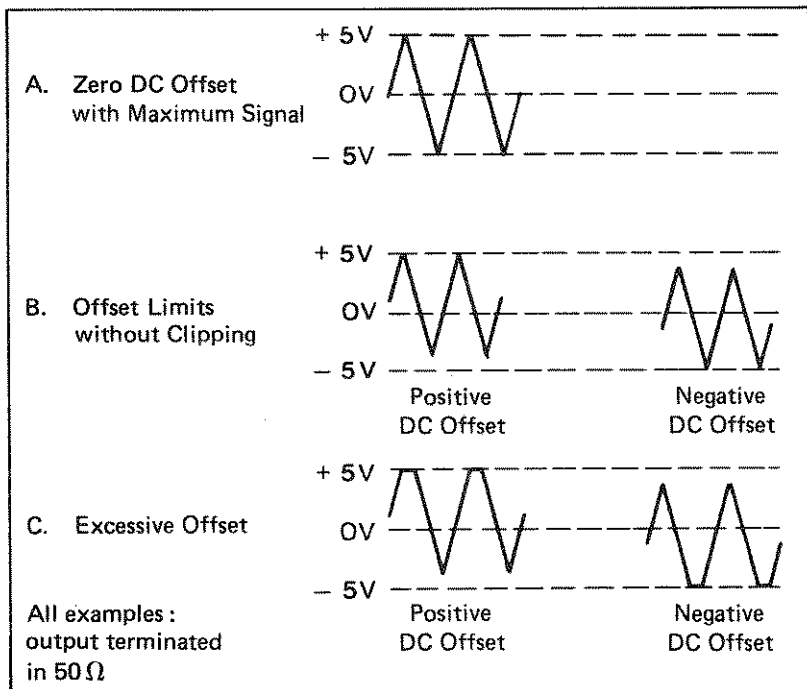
A. Zero DC Offset with Maximum Signal

+ 5V

0V

– 5V

B. Offset Limits without Clipping

+ 5V

0V

– 5V

Positive DC Offset

Negative DC Offset

C. Excessive Offset

+ 5V

0V

– 5V

Positive DC Offset

Negative DC Offset

All examples : output terminated in $50\,\Omega$